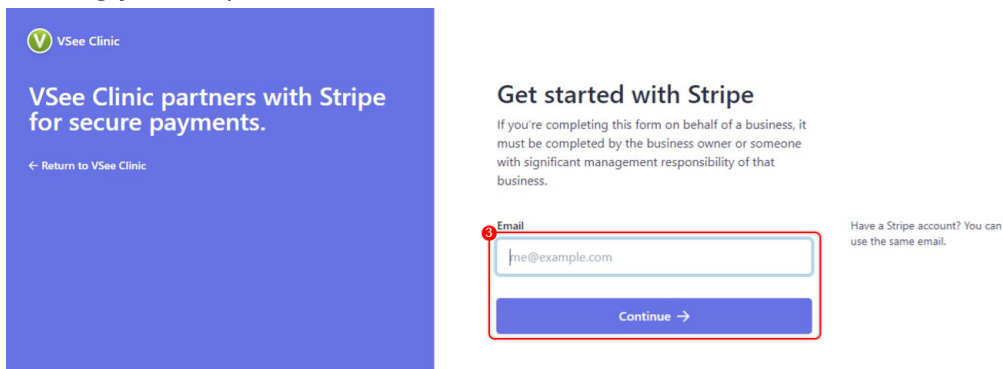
V VSee Clinic

VSee Clinic partners with Stripe for secure payments.

← Return to VSee Clinic

Get started with Stripe

If you're completing this form on behalf of a business, it must be completed by the business owner or someone with significant management responsibility of that business.

Email

3

me@example.com

Continue →

Have a Stripe account? You can use the same email.